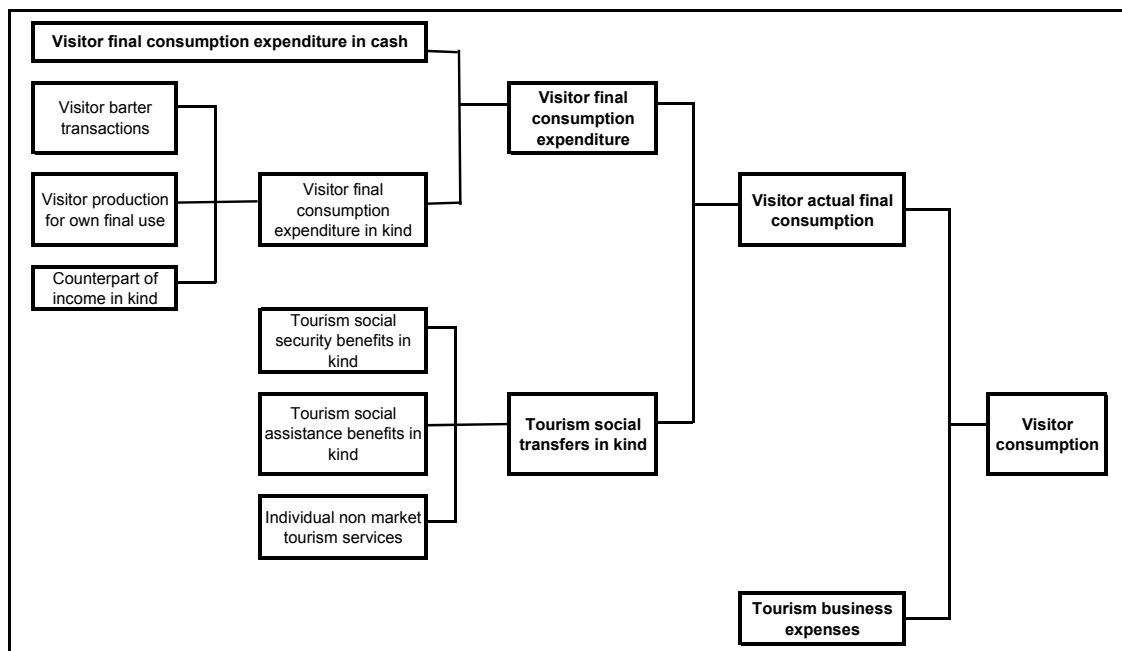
Visitor final consumption expenditure in cash

Visitor barter transactions

Visitor production for own final use

Counterpart of income in kind

Visitor final consumption expenditure in kind

Visitor final consumption expenditure

Visitor actual final consumption

Tourism social security benefits in kind

Tourism social assistance benefits in kind

Individual non market tourism services

Tourism social transfers in kind

Visitor consumption

Tourism business expenses